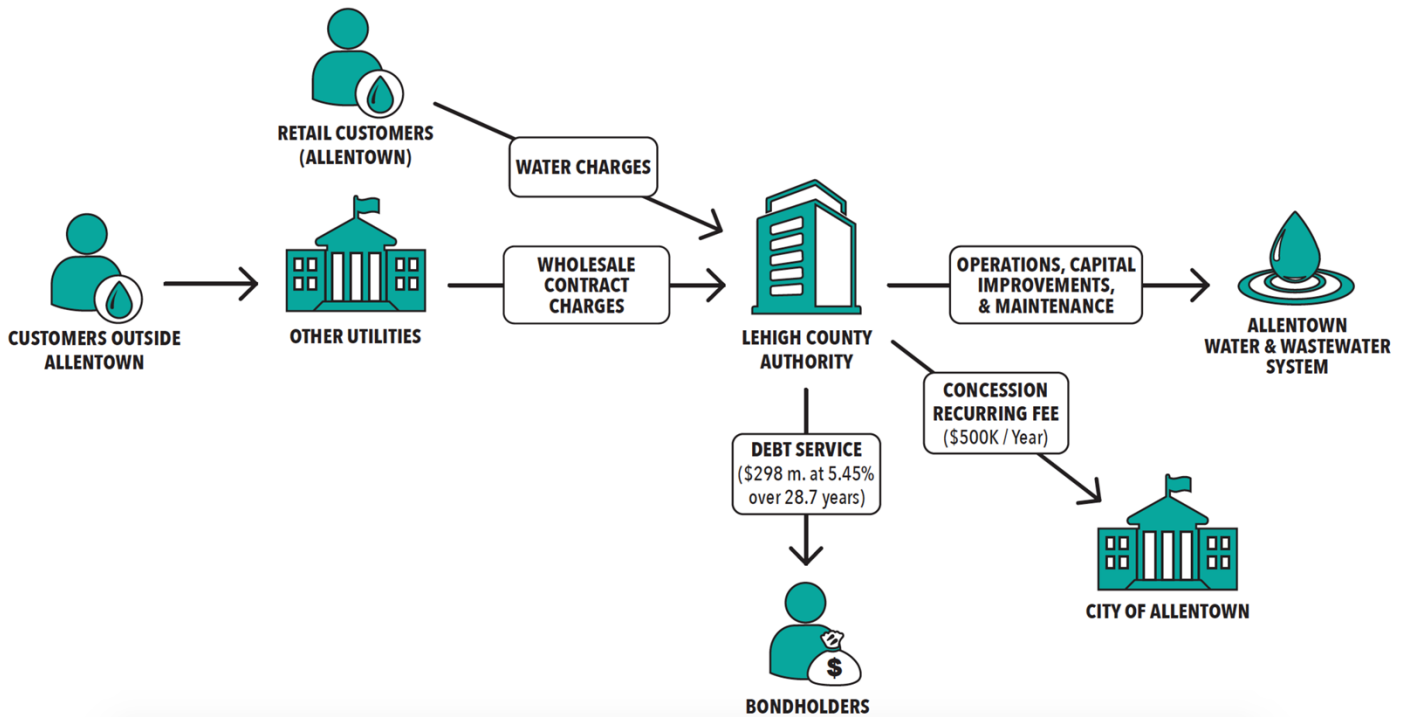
RETAIL CUSTOMERS (ALLENTOWN)

WATER CHARGES

CUSTOMERS OUTSIDE ALLENTOWN

OTHER UTILITIES

WHOLESALE CONTRACT CHARGES

LEHIGH COUNTY AUTHORITY

OPERATIONS, CAPITAL IMPROVEMENTS, & MAINTENANCE

ALLENTOWN WATER & WASTEWATER SYSTEM

CONCESSION RECURRING FEE ($500K / Year)

DEBT SERVICE ($298 m. at 5.45% over 28.7 years)

CITY OF ALLENTOWN

$

BONDHOLDERS